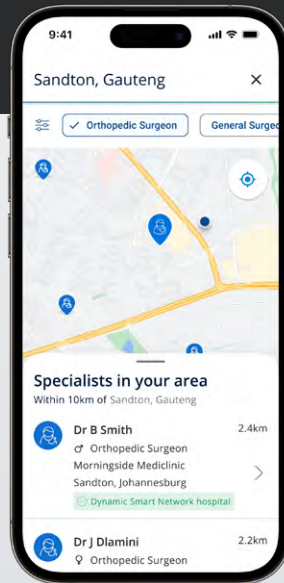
9:41

Sandton, Gauteng ×

✓ Orthopedic Surgeon

General Surge

Specialists in your area

Within 10km of Sandton, Gauteng

Dr B Smith

2.4km

♂ Orthopedic Surgeon

Morningside Mediclinic

Sandton, Johannesburg

Dynamic Smart Network hospital

Dr J Dlamini

2.2km

♀ Orthopedic Surgeon